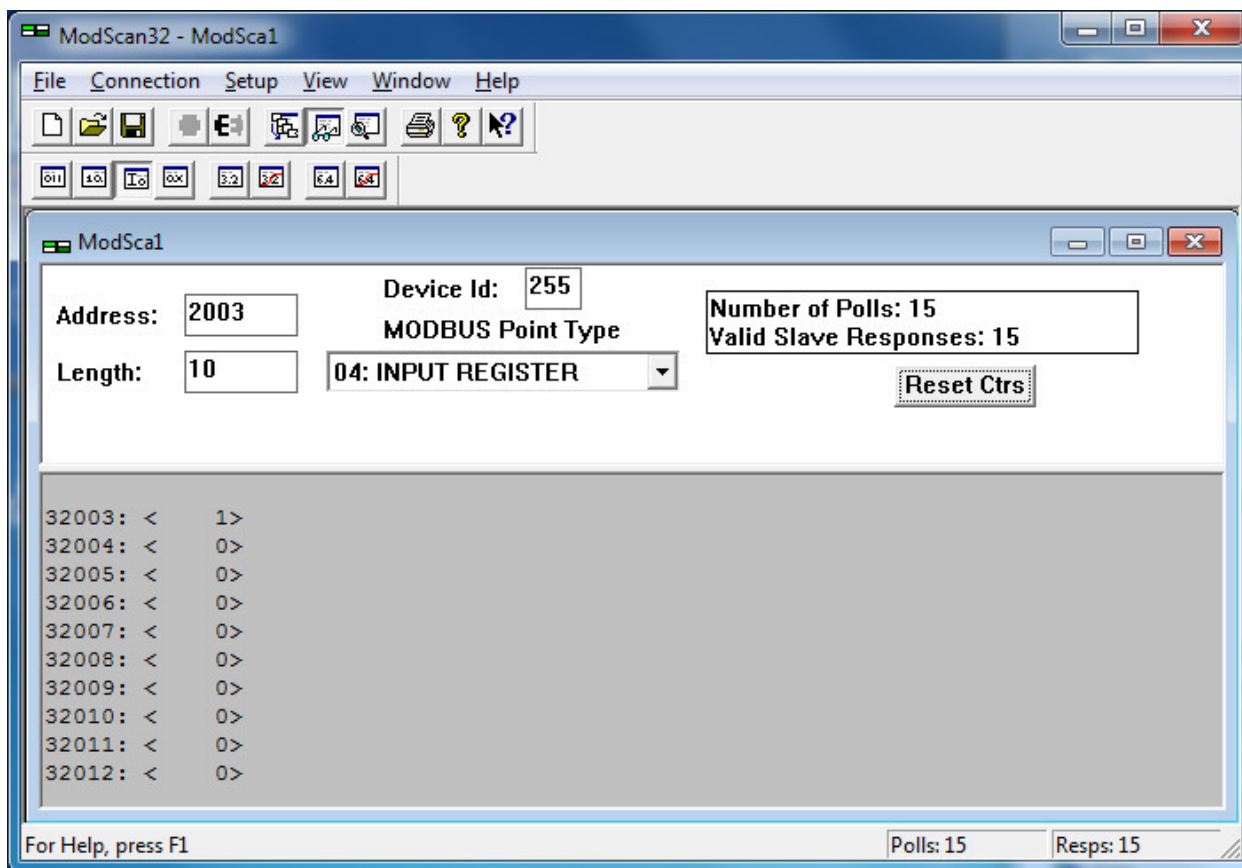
ModScan32 - ModSca1

File Connection Setup View Window Help

ModSca1

Address: 2003

Device Id: 255

MODBUS Point Type

Length: 10

04: INPUT REGISTER

Number of Polls: 15
Valid Slave Responses: 15

Reset Ctrs

32003: < 1>
32004: < 0>
32005: < 0>
32006: < 0>
32007: < 0>
32008: < 0>
32009: < 0>
32010: < 0>
32011: < 0>
32012: < 0>

For Help, press F1

Polls: 15

Resps: 15